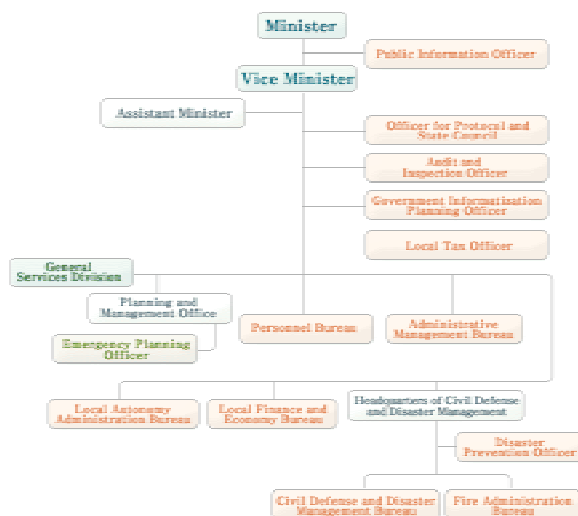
Minister

Public Information Officer

Vice Minister

Assistant Minister

Officer for Protocol and State Council

Audit and Inspection Officer

Government Informatisation Planning Officer

Local Tax Officer

General Services Division

Planning and Management Office

Emergency Planning Officer

Personnel Bureau

Administrative Management Bureau

Local Autonomy Administration Bureau

Local Finance and Economy Bureau

Headquarters of Civil Defense and Disaster Management

Disaster Prevention Officer

Civil Defense and Disaster Management Bureau

Fire Administration Bureau